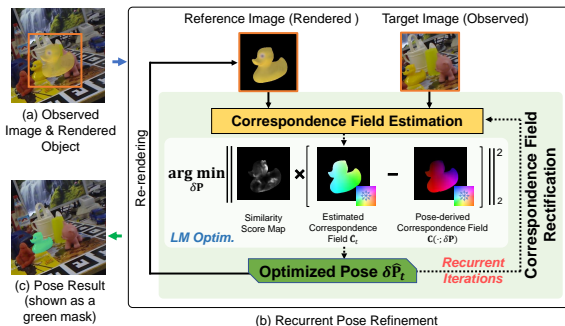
(a) Observed Image & Rendered Object

(c) Pose Result (shown as a green mask)

Reference Image (Rendered )

Target Image (Observed)

Re-rendering

Correspondence Field Estimation

$\arg\min_{\delta\mathbf{P}}$ $\times$ $-$ $\|^2_2$

Similarity Score Map

Estimated Correspondence Field $\mathbf{C}_t$

Pose-derived Correspondence Field $\mathbf{C}(\cdot;\delta\mathbf{P})$

LM Optim.

Optimized Pose $\delta\hat{\mathbf{P}}_t$

Recurrent Iterations

Correspondence Field Rectification

(b) Recurrent Pose Refinement